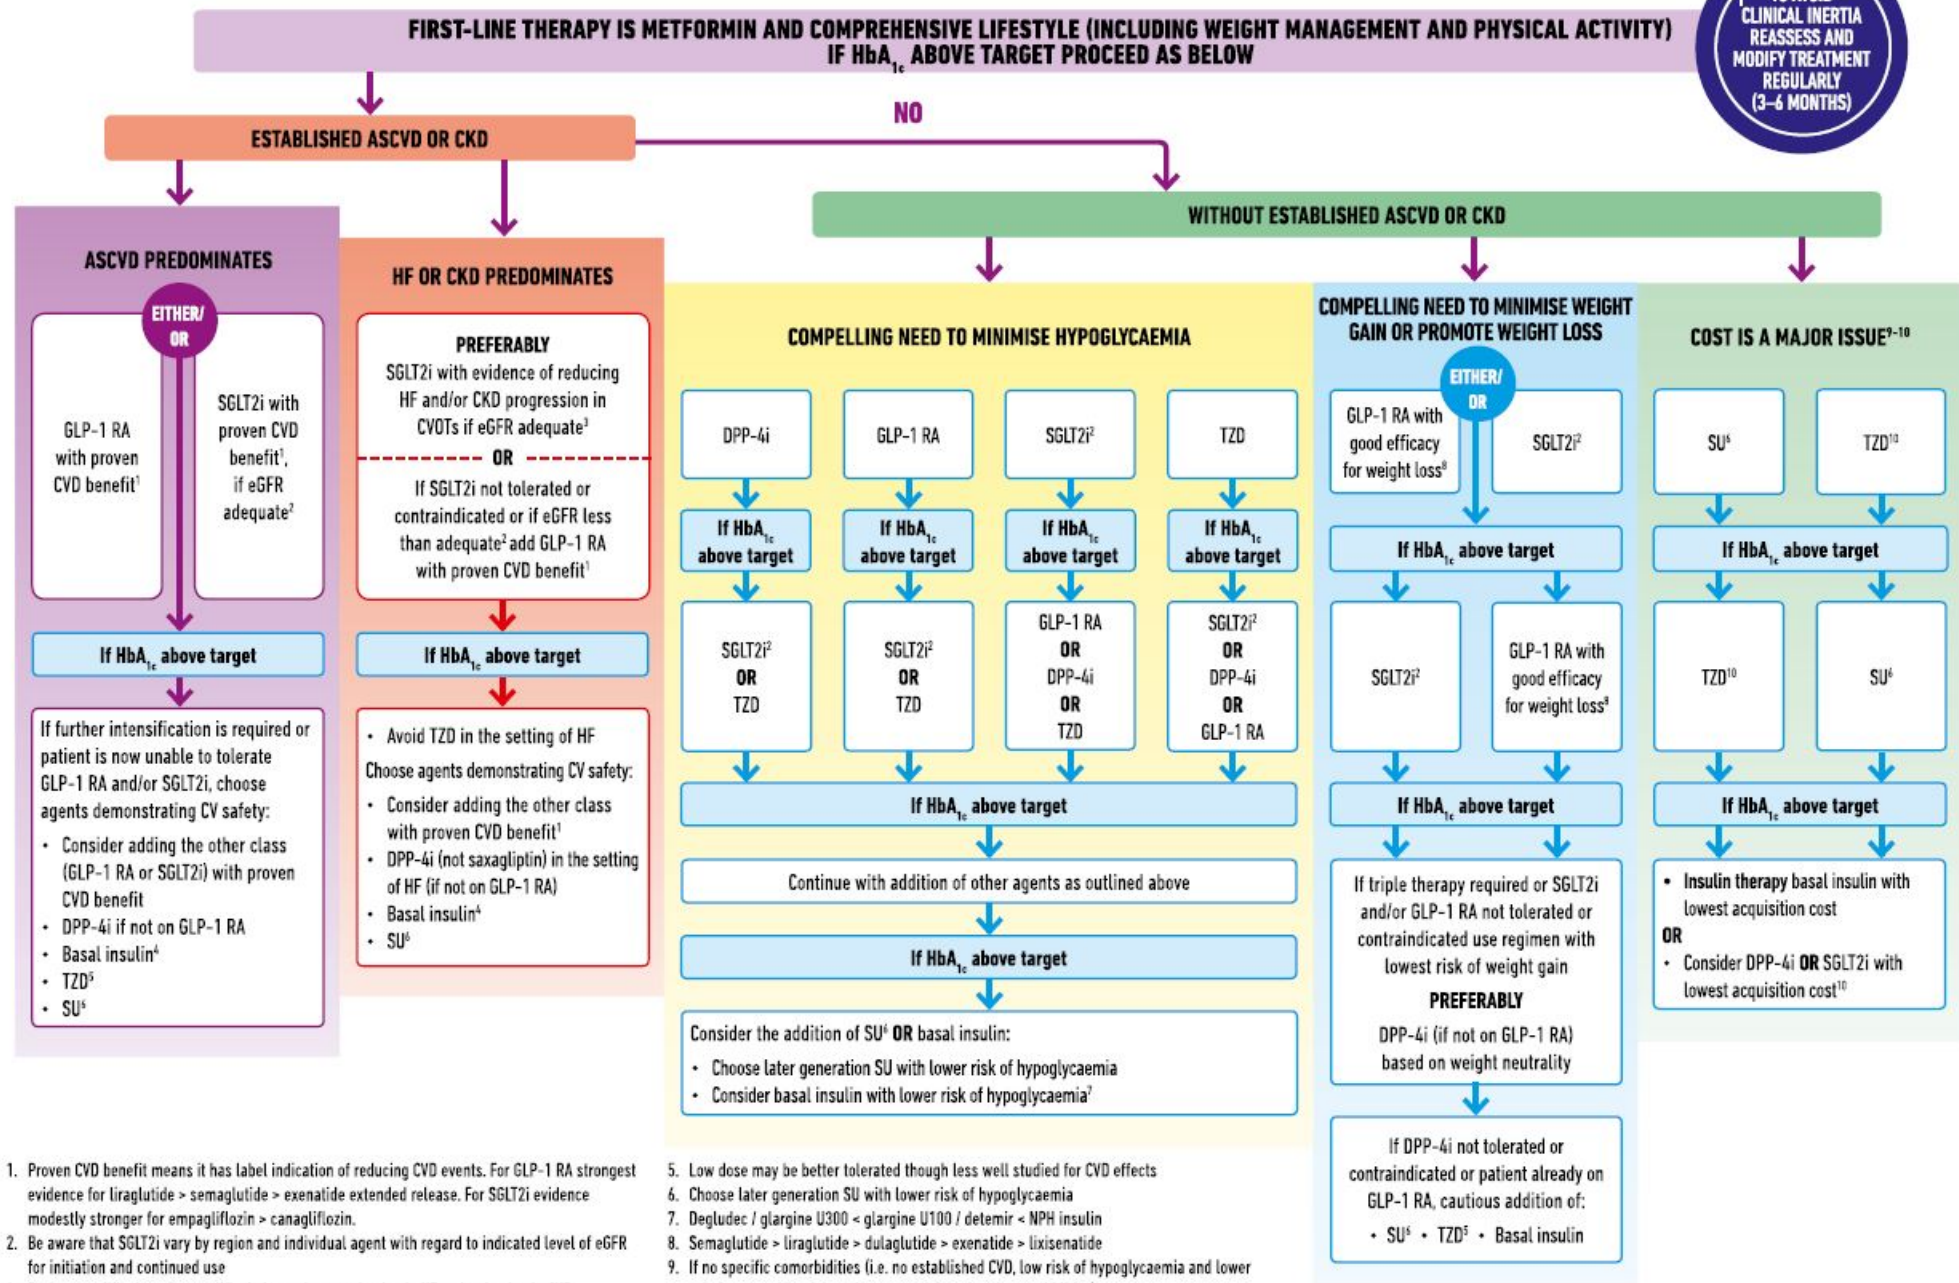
FIRST-LINE THERAPY IS METFORMIN AND COMPREHENSIVE LIFESTYLE (INCLUDING WEIGHT MANAGEMENT AND PHYSICAL ACTIVITY) IF HbA$_{1c}$ ABOVE TARGET PROCEED AS BELOW

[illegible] CLINICAL INERTIA REASSESS AND MODIFY TREATMENT REGULARLY (3–6 MONTHS)

ESTABLISHED ASCVD OR CKD

NO

WITHOUT ESTABLISHED ASCVD OR CKD

ASCVD PREDOMINATES

EITHER/ OR

GLP-1 RA with proven CVD benefit$^1$

SGLT2i with proven CVD benefit$^1$, if eGFR adequate$^2$

If HbA$_{1c}$ above target

If further intensification is required or patient is now unable to tolerate GLP-1 RA and/or SGLT2i, choose agents demonstrating CV safety:
• Consider adding the other class (GLP-1 RA or SGLT2i) with proven CVD benefit
• DPP-4i if not on GLP-1 RA
• Basal insulin$^4$
• TZD$^5$
• SU$^6$

HF OR CKD PREDOMINATES

PREFERABLY
SGLT2i with evidence of reducing HF and/or CKD progression in CVOTs if eGFR adequate$^3$
OR
If SGLT2i not tolerated or contraindicated or if eGFR less than adequate$^2$ add GLP-1 RA with proven CVD benefit$^1$

If HbA$_{1c}$ above target

• Avoid TZD in the setting of HF
Choose agents demonstrating CV safety:
• Consider adding the other class with proven CVD benefit$^1$
• DPP-4i (not saxagliptin) in the setting of HF (if not on GLP-1 RA)
• Basal insulin$^4$
• SU$^6$

COMPELLING NEED TO MINIMISE HYPOGLYCAEMIA

DPP-4i
GLP-1 RA
SGLT2i$^2$
TZD

If HbA$_{1c}$ above target
If HbA$_{1c}$ above target
If HbA$_{1c}$ above target
If HbA$_{1c}$ above target

SGLT2i$^2$ OR TZD
SGLT2i$^2$ OR TZD
GLP-1 RA OR DPP-4i OR TZD
SGLT2i$^2$ OR DPP-4i OR GLP-1 RA

If HbA$_{1c}$ above target

Continue with addition of other agents as outlined above

If HbA$_{1c}$ above target

Consider the addition of SU$^6$ OR basal insulin:
• Choose later generation SU with lower risk of hypoglycaemia
• Consider basal insulin with lower risk of hypoglycaemia$^7$

COMPELLING NEED TO MINIMISE WEIGHT GAIN OR PROMOTE WEIGHT LOSS

EITHER/ OR

GLP-1 RA with good efficacy for weight loss$^8$
SGLT2i$^2$

If HbA$_{1c}$ above target

SGLT2i$^2$
GLP-1 RA with good efficacy for weight loss$^8$

If HbA$_{1c}$ above target

If triple therapy required or SGLT2i and/or GLP-1 RA not tolerated or contraindicated use regimen with lowest risk of weight gain
PREFERABLY
DPP-4i (if not on GLP-1 RA) based on weight neutrality

If DPP-4i not tolerated or contraindicated or patient already on GLP-1 RA, cautious addition of:
• SU$^6$ • TZD$^5$ • Basal insulin

COST IS A MAJOR ISSUE$^{9-10}$

SU$^6$
TZD$^{10}$

If HbA$_{1c}$ above target

TZD$^{10}$
SU$^6$

If HbA$_{1c}$ above target

• Insulin therapy basal insulin with lowest acquisition cost
OR
• Consider DPP-4i OR SGLT2i with lowest acquisition cost$^{10}$

1. Proven CVD benefit means it has label indication of reducing CVD events. For GLP-1 RA strongest evidence for liraglutide > semaglutide > exenatide extended release. For SGLT2i evidence modestly stronger for empagliflozin > canagliflozin.
2. Be aware that SGLT2i vary by region and individual agent with regard to indicated level of eGFR for initiation and continued use

5. Low dose may be better tolerated though less well studied for CVD effects
6. Choose later generation SU with lower risk of hypoglycaemia
7. Degludec / glargine U300 < glargine U100 / detemir < NPH insulin
8. Semaglutide > liraglutide > dulaglutide > exenatide > lixisenatide
9. If no specific comorbidities (i.e. no established CVD, low risk of hypoglycaemia and lower